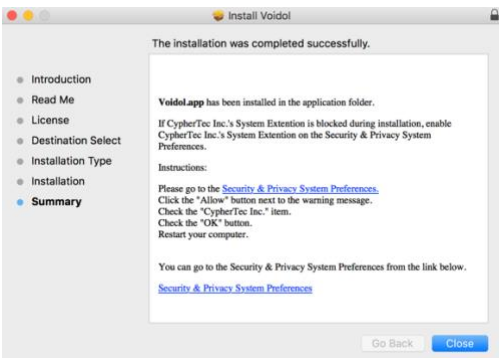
Install Voidol

The installation was completed successfully.

Introduction
Read Me
License
Destination Select
Installation Type
Installation
Summary

Voidol.app has been installed in the application folder.

If CypherTec Inc.'s System Extention is blocked during installation, enable CypherTec Inc.'s System Extention on the Security & Privacy System Preferences.

Instructions:

Please go to the Security & Privacy System Preferences.
Click the "Allow" button next to the warning message.
Check the "CypherTec Inc." item.
Check the "OK" button.
Restart your computer.

You can go to the Security & Privacy System Preferences from the link below.

Security & Privacy System Preferences

Go Back
Close